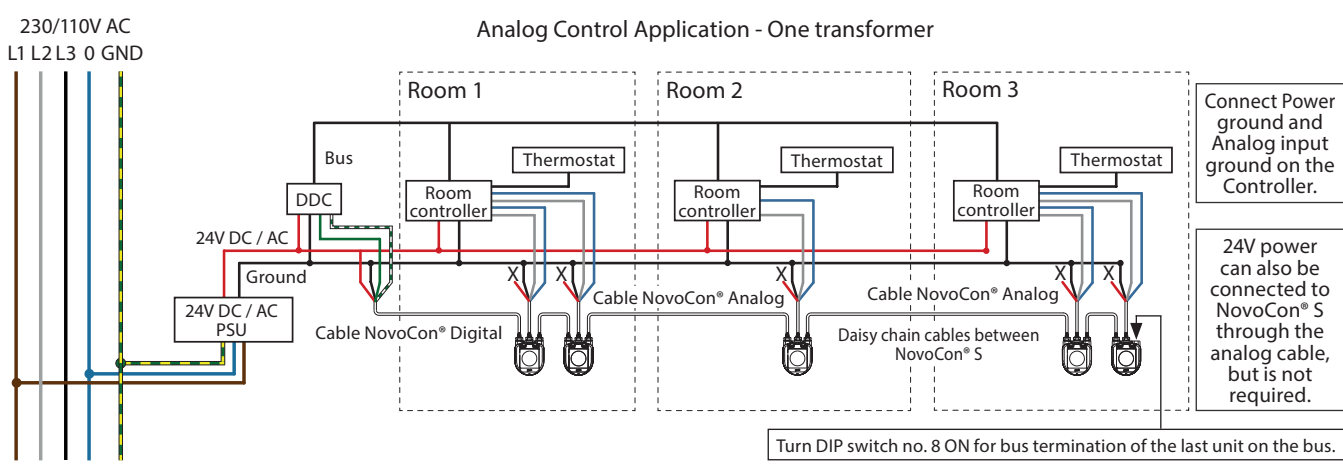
230/110V AC
L1 L2 L3 0 GND

Analog Control Application - One transformer

Room 1

Room 2

Room 3

Connect Power ground and Analog input ground on the Controller.

Bus

DDC

Thermostat

Room controller

Thermostat

Room controller

Thermostat

Room controller

24V DC / AC

Ground

24V DC / AC PSU

X X

X

X X

Cable NovoCon® Analog

Cable NovoCon® Analog

Cable NovoCon® Digital

Daisy chain cables between NovoCon® S

24V power can also be connected to NovoCon® S through the analog cable, but is not required.

Turn DIP switch no. 8 ON for bus termination of the last unit on the bus.